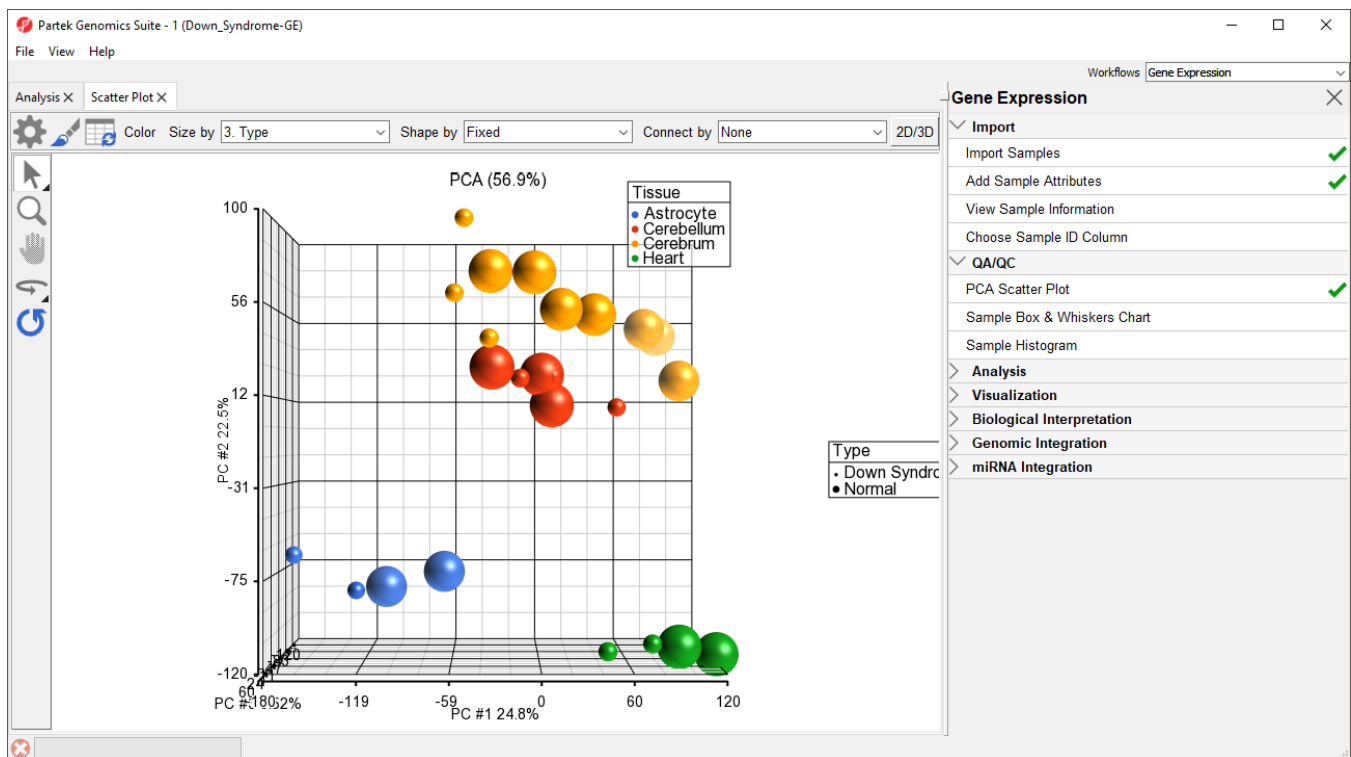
Partek Genomics Suite - 1 (Down_Syndrome-GE)

File View Help

Workflows Gene Expression

Analysis ✕ Scatter Plot ✕

Color Size by 3. Type Shape by Fixed Connect by None 2D/3D

PCA (56.9%)

Tissue
• Astrocyte
• Cerebellum
• Cerebrum
• Heart

Type
• Down Syndro
• Normal

100
56
12
-31
-75
-120

PC #2 22.5%

-180 -119 -59 0 60 120

PC #1 24.8%

PC #3 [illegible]2%

60

Gene Expression

Import
Import Samples
Add Sample Attributes
View Sample Information
Choose Sample ID Column
QA/QC
PCA Scatter Plot
Sample Box & Whiskers Chart
Sample Histogram
Analysis
Visualization
Biological Interpretation
Genomic Integration
miRNA Integration